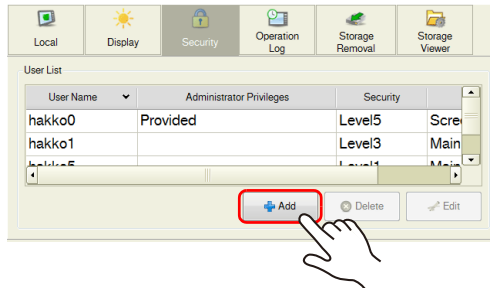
Local Display Security Operation Log Storage Removal Storage Viewer

User List

| User Name | Administrator Privileges | Security | |
|---|---|---|---|
| hakko0 | Provided | Level5 | Scre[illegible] |
| hakko1 | | Level3 | Main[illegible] |
| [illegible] | | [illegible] | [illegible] |

Add Delete Edit